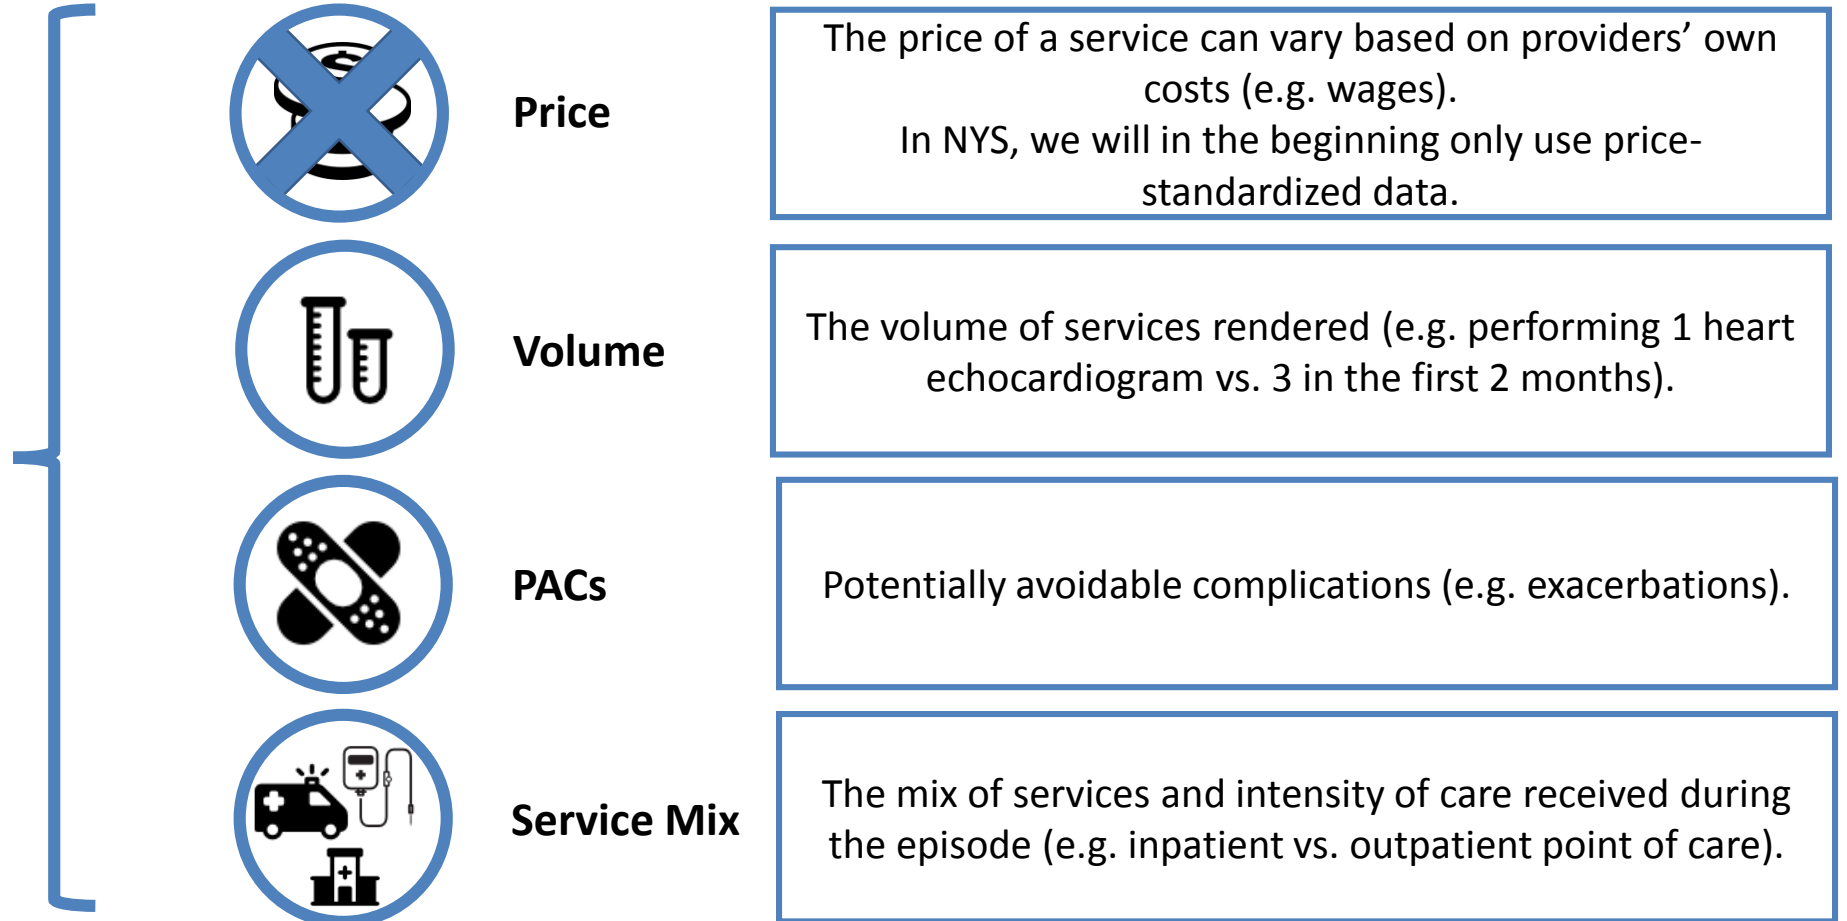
Price

The price of a service can vary based on providers' own costs (e.g. wages).
In NYS, we will in the beginning only use price-standardized data.

Volume

The volume of services rendered (e.g. performing 1 heart echocardiogram vs. 3 in the first 2 months).

PACs

Potentially avoidable complications (e.g. exacerbations).

Service Mix

The mix of services and intensity of care received during the episode (e.g. inpatient vs. outpatient point of care).